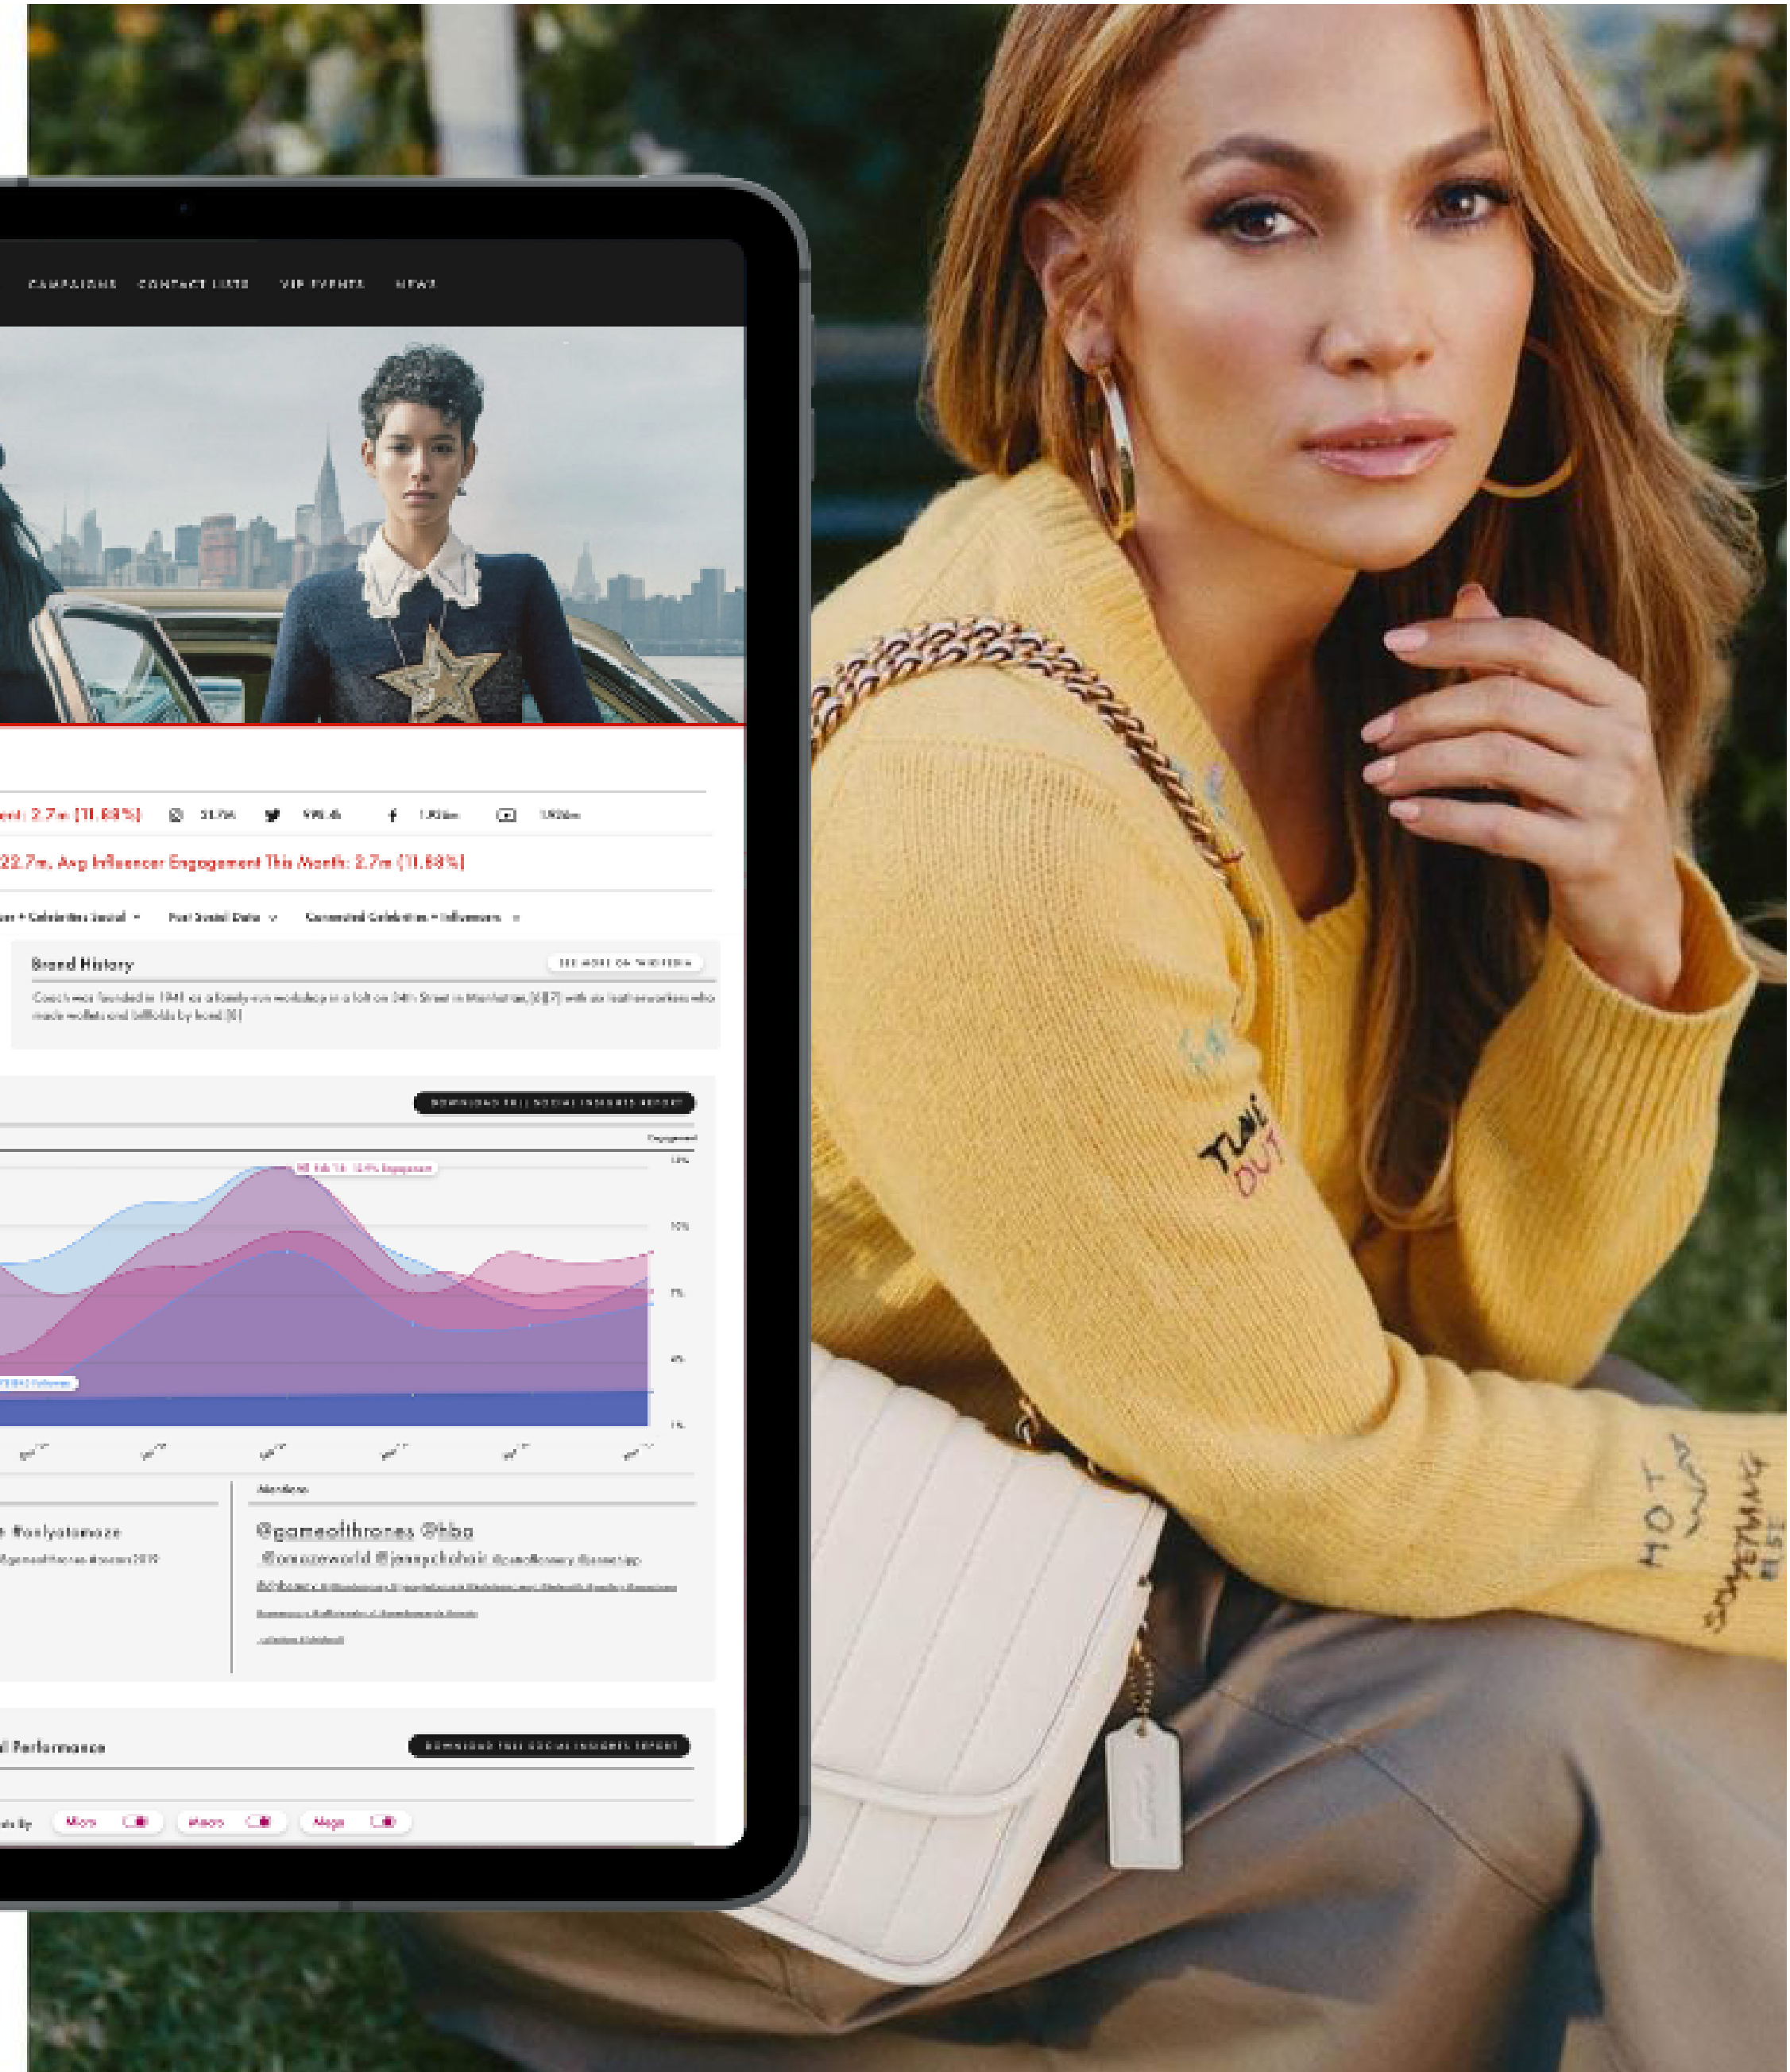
CAMPAIGNS CONTACT LISTS VIP EVENTS NEWS

ent: 2.7m (11.68%) 31.7K 598.4k 1.93m 1.926m

22.7m. Avg Influencer Engagement This Month: 2.7m (11.68%)

ers + Celebrities Social Post Social Data Connected Celebrities + Influencers

Brand History SEE MORE ON WIKIPEDIA

Coach was founded in 1941 as a family-run workshop in a loft on 34th Street in Manhattan,[6][7] with six leatherworkers who made wallets and billfolds by hand.[8]

DOWNLOAD FULL SOCIAL INSIGHTS REPORT

Engagement

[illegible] Feb 16: 12.4% Engagement

12%

10%

7%

4%

1%

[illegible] Followers

Mentions

#onlyatamaze

@gameofthrones @hbo

@amazeworld @jennychohair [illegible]

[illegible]

l Performance

DOWNLOAD FULL SOCIAL INSIGHTS REPORT

ts By Micro Macro Mega

TIME OUT

HOT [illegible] SOMETHING ELSE